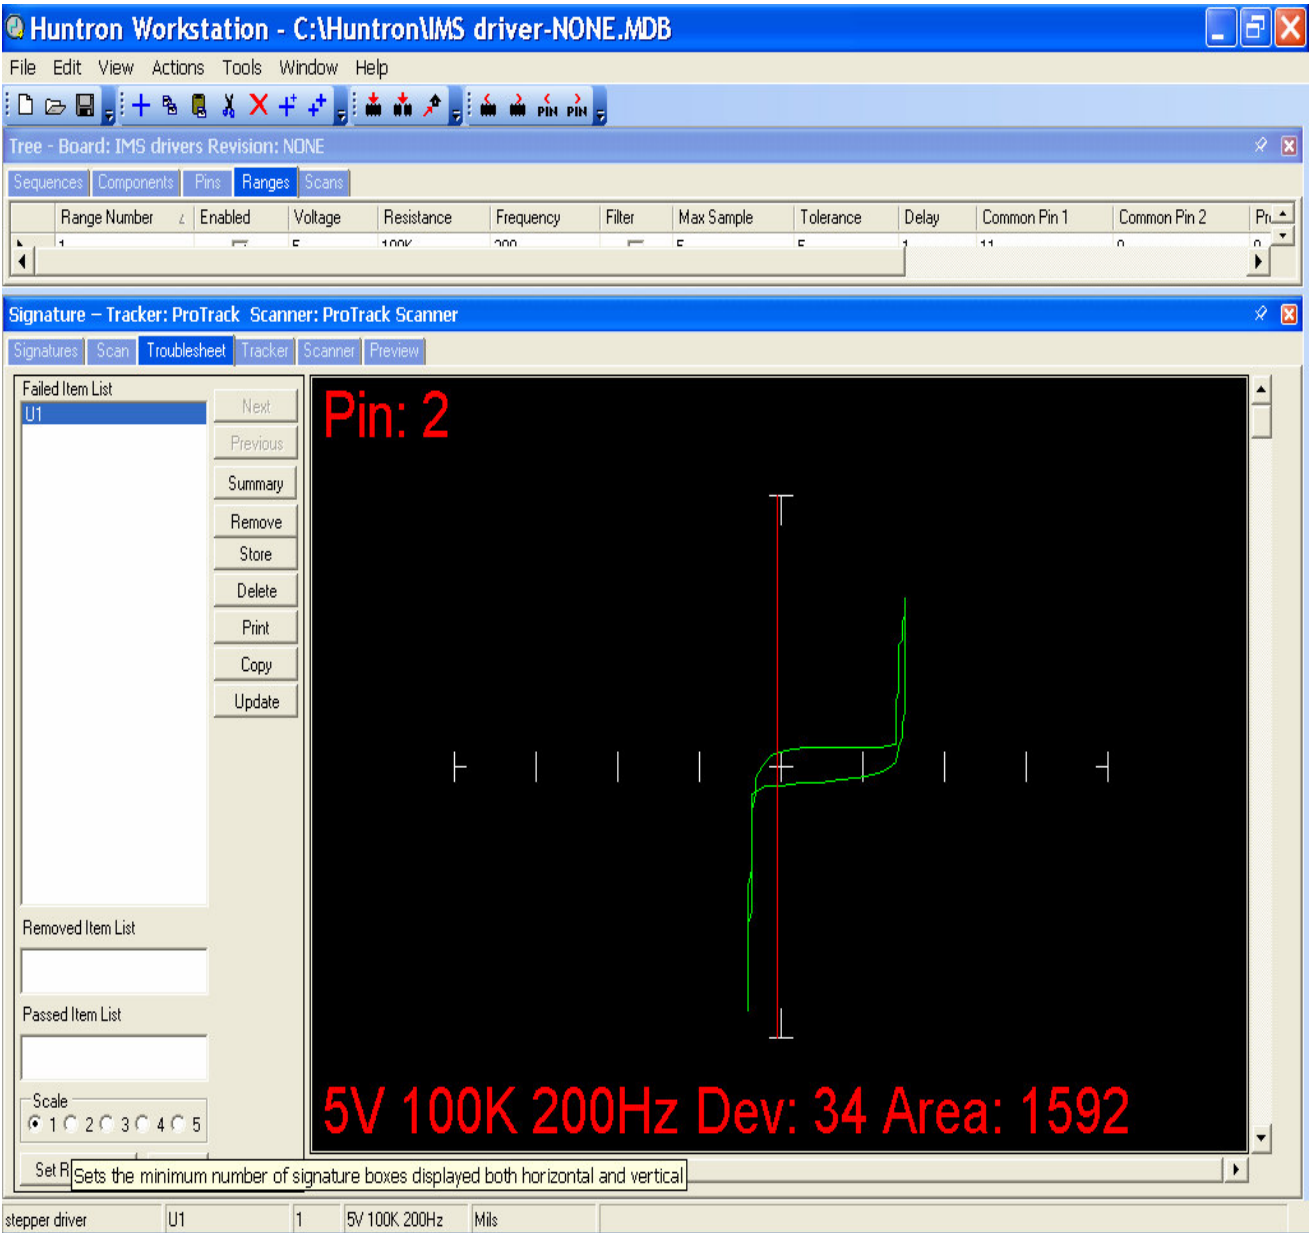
Huntron Workstation - C:\Huntron\IMS driver-NONE.MDB

File Edit View Actions Tools Window Help

PIN PIN

Tree - Board: IMS drivers Revision: NONE

Sequences Components Pins Ranges Scans

| Range Number | Enabled | Voltage | Resistance | Frequency | Filter | Max Sample | Tolerance | Delay | Common Pin 1 | Common Pin 2 | Pr |
|---|---|---|---|---|---|---|---|---|---|---|---|
| 1 | | 5 | 100K | 200 | | 5 | 5 | 1 | 11 | 0 | 0 |

Signature – Tracker: ProTrack Scanner: ProTrack Scanner

Signatures Scan Troubleshoot Tracker Scanner Preview

Failed Item List
U1

Next
Previous
Summary
Remove
Store
Delete
Print
Copy
Update

Removed Item List

Passed Item List

Scale
1 2 3 4 5

Set R Sets the minimum number of signature boxes displayed both horizontal and vertical

Pin: 2

5V 100K 200Hz Dev: 34 Area: 1592

stepper driver U1 1 5V 100K 200Hz Mils